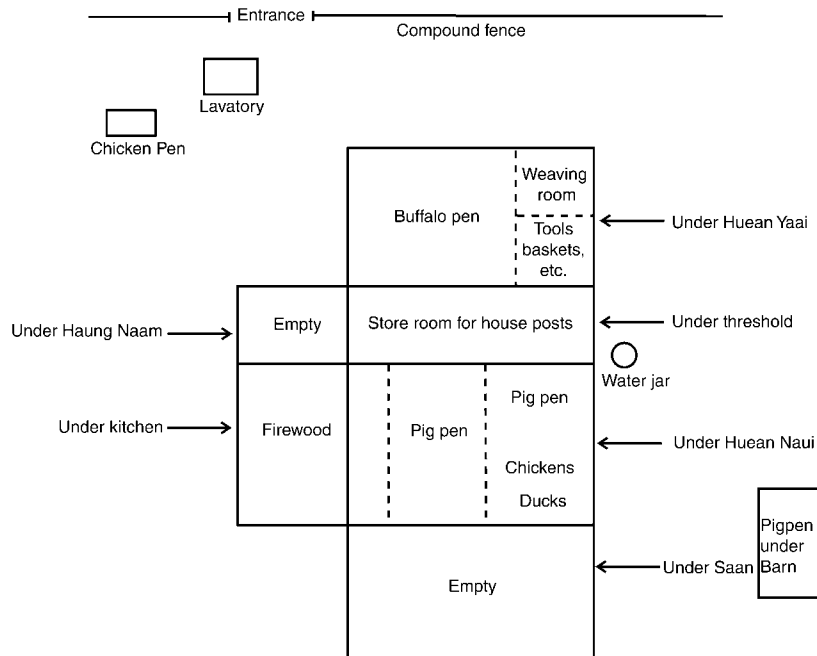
Entrance
Compound fence

Lavatory

Chicken Pen

Buffalo pen

Weaving room

Tools baskets, etc.

Under Huean Yaai

Under Haung Naam

Empty

Store room for house posts

Under threshold

Water jar

Under kitchen

Firewood

Pig pen

Pig pen

Chickens

Ducks

Under Huean Naui

Pigpen under Barn

Under Saan

Empty